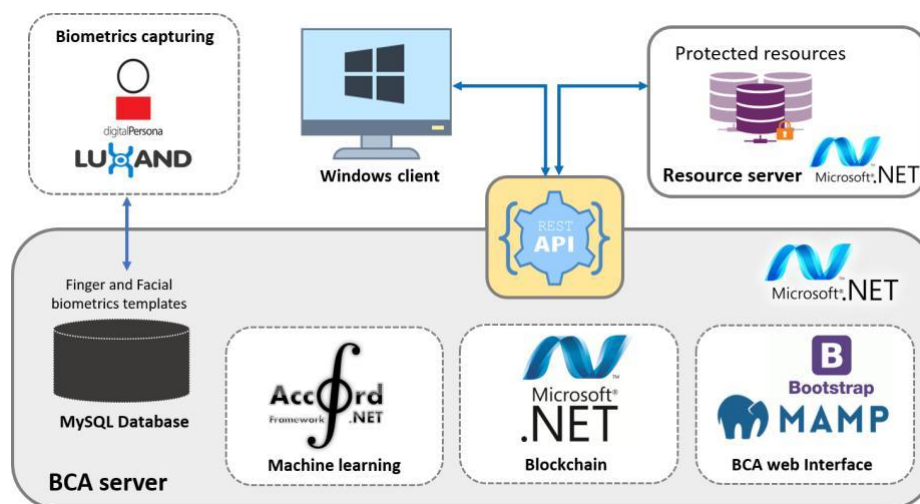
Biometrics capturing

digitalPersona

LUXAND

Windows client

Protected resources

Resource server

Microsoft® .NET

REST API

Microsoft® .NET

Finger and Facial biometrics templates

MySQL Database

Accord Framework .NET

Machine learning

Microsoft® .NET

Blockchain

B Bootstrap

MAMP

BCA web Interface

BCA server